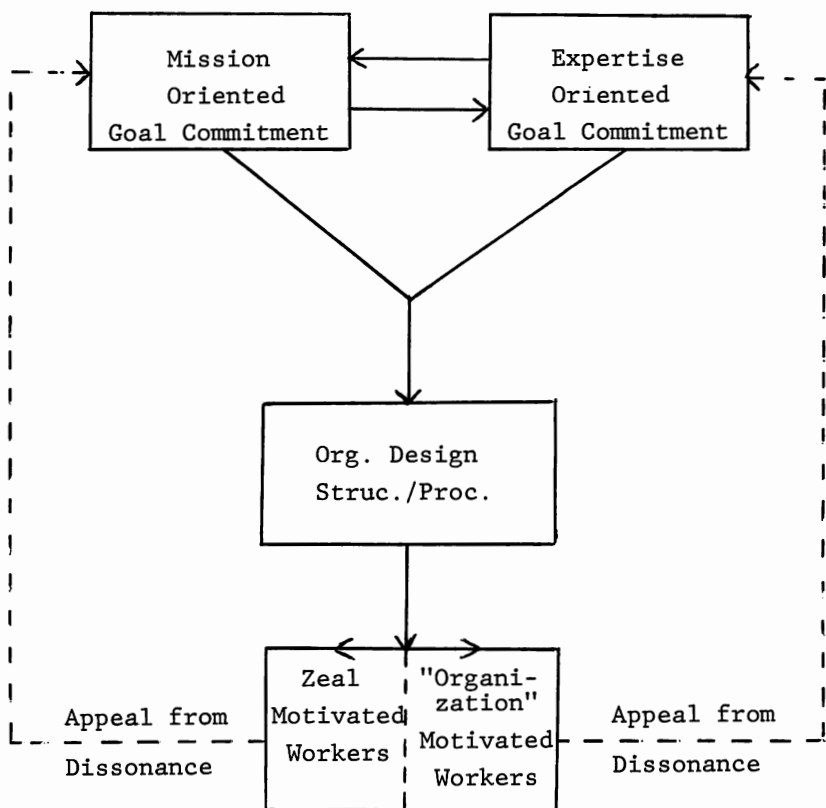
Mission Oriented Goal Commitment

Expertise Oriented Goal Commitment

Org. Design Struc./Proc.

Zeal Motivated Workers

"Organization" Motivated Workers

Appeal from Dissonance

Appeal from Dissonance